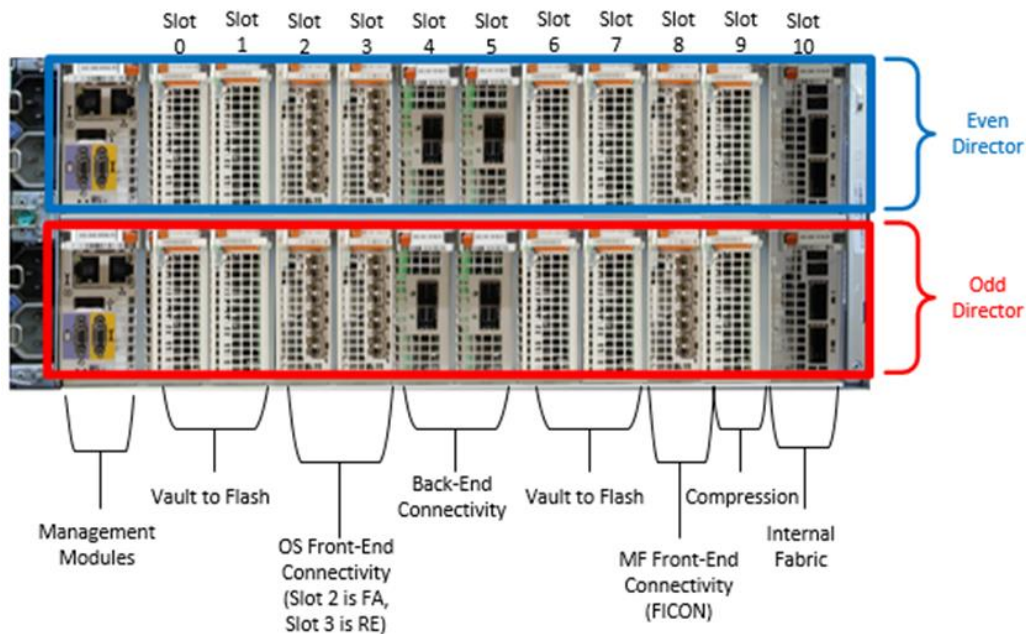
Slot 0 Slot 1 Slot 2 Slot 3 Slot 4 Slot 5 Slot 6 Slot 7 Slot 8 Slot 9 Slot 10

Even Director

Odd Director

Management Modules

Vault to Flash

OS Front-End Connectivity (Slot 2 is FA, Slot 3 is RE)

Back-End Connectivity

Vault to Flash

MF Front-End Connectivity (FICON)

Compression

Internal Fabric